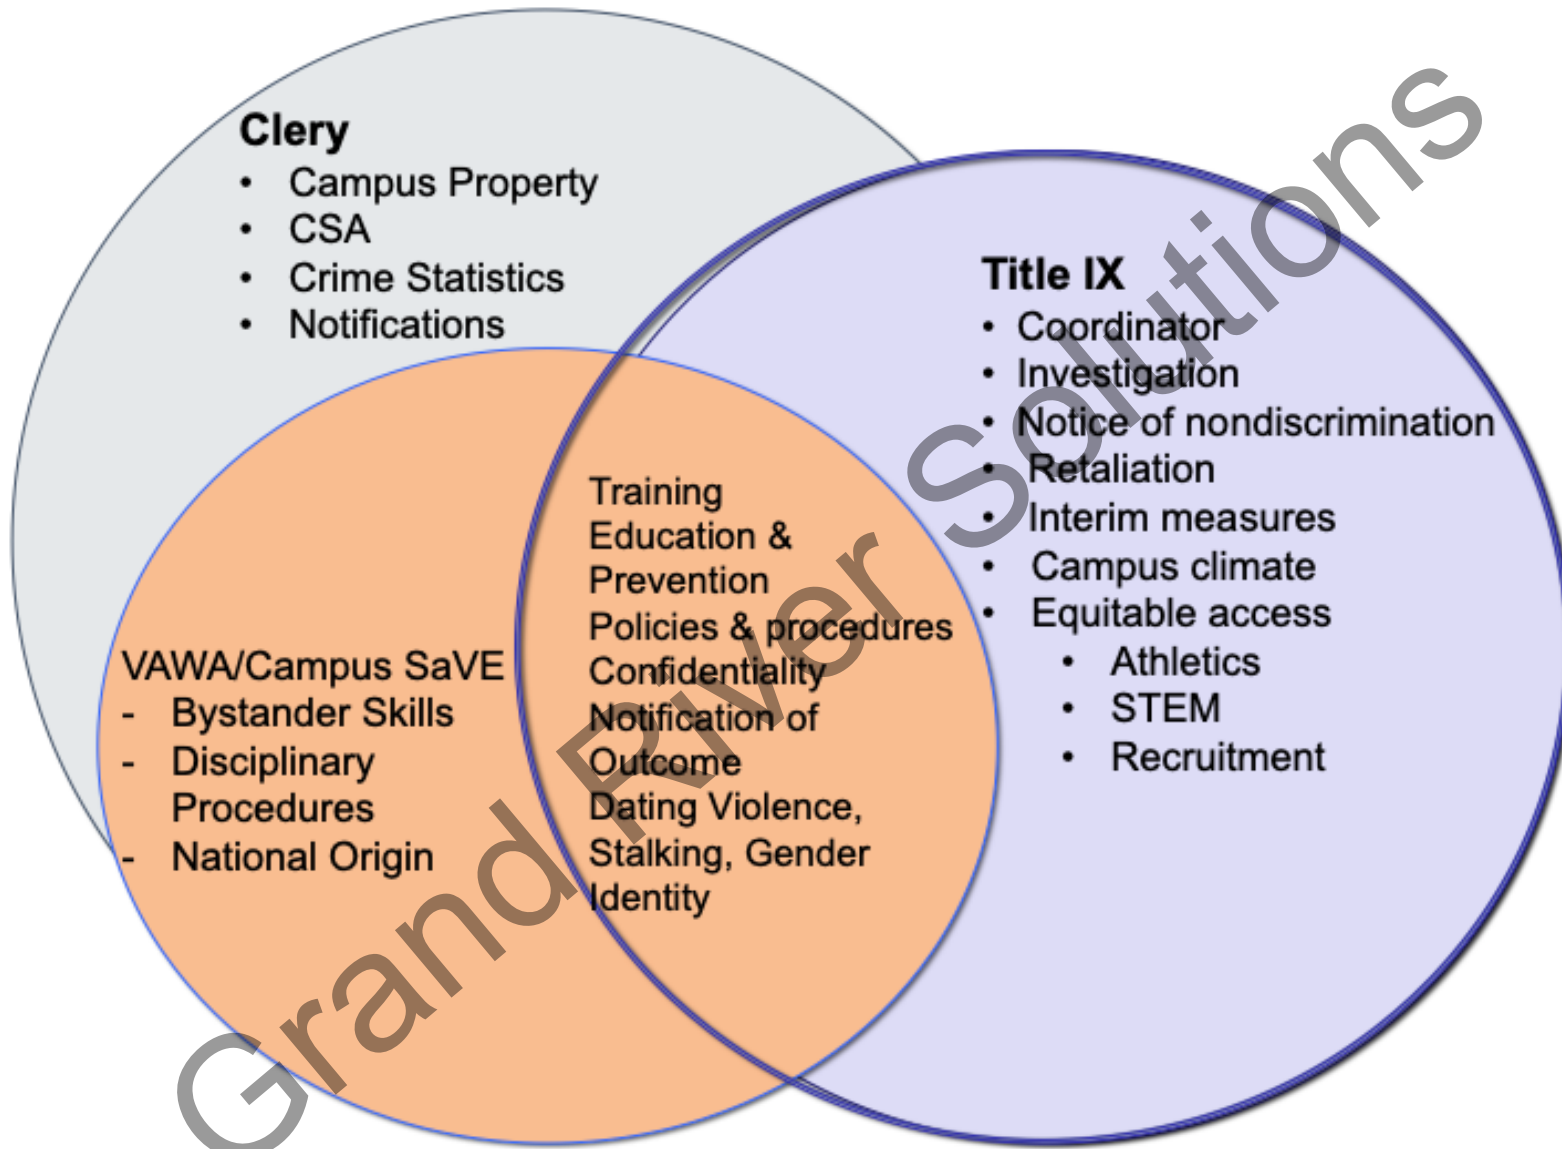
Clery
- Campus Property
- CSA
- Crime Statistics
- Notifications

Title IX
- Coordinator
- Investigation
- Notice of nondiscrimination
- Retaliation
- Interim measures
- Campus climate
- Equitable access
  - Athletics
  - STEM
  - Recruitment

VAWA/Campus SaVE
- Bystander Skills
- Disciplinary Procedures
- National Origin

Training
Education & Prevention
Policies & procedures
Confidentiality
Notification of Outcome
Dating Violence, Stalking, Gender Identity

Grand River Solutions